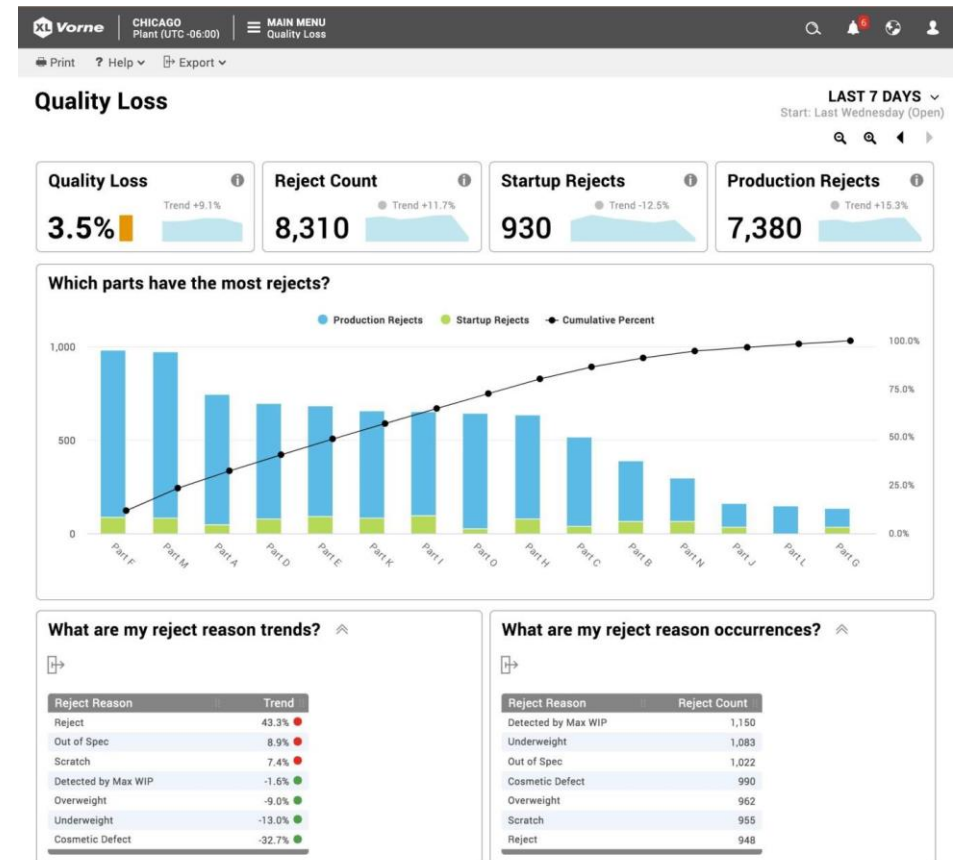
XL Vorne | CHICAGO Plant (UTC -06:00) | MAIN MENU Quality Loss

6

Print ? Help Export

Quality Loss

LAST 7 DAYS
Start: Last Wednesday (Open)

Quality Loss
Trend +9.1%
3.5%

Reject Count
Trend +11.7%
8,310

Startup Rejects
Trend -12.5%
930

Production Rejects
Trend +15.3%
7,380

Which parts have the most rejects?

Production Rejects Startup Rejects Cumulative Percent

1,000
500
0

100.0%
75.0%
50.0%
25.0%
0.0%

Part F Part M Part A Part D Part E Part K Part I Part O Part H Part C Part B Part N Part J Part L Part G

What are my reject reason trends?

| Reject Reason | Trend |
|---|---|
| Reject | 43.3% |
| Out of Spec | 8.9% |
| Scratch | 7.4% |
| Detected by Max WIP | -1.6% |
| Overweight | -9.0% |
| Underweight | -13.0% |
| Cosmetic Defect | -32.7% |

What are my reject reason occurrences?

| Reject Reason | Reject Count |
|---|---|
| Detected by Max WIP | 1,150 |
| Underweight | 1,083 |
| Out of Spec | 1,022 |
| Cosmetic Defect | 990 |
| Overweight | 962 |
| Scratch | 955 |
| Reject | 948 |